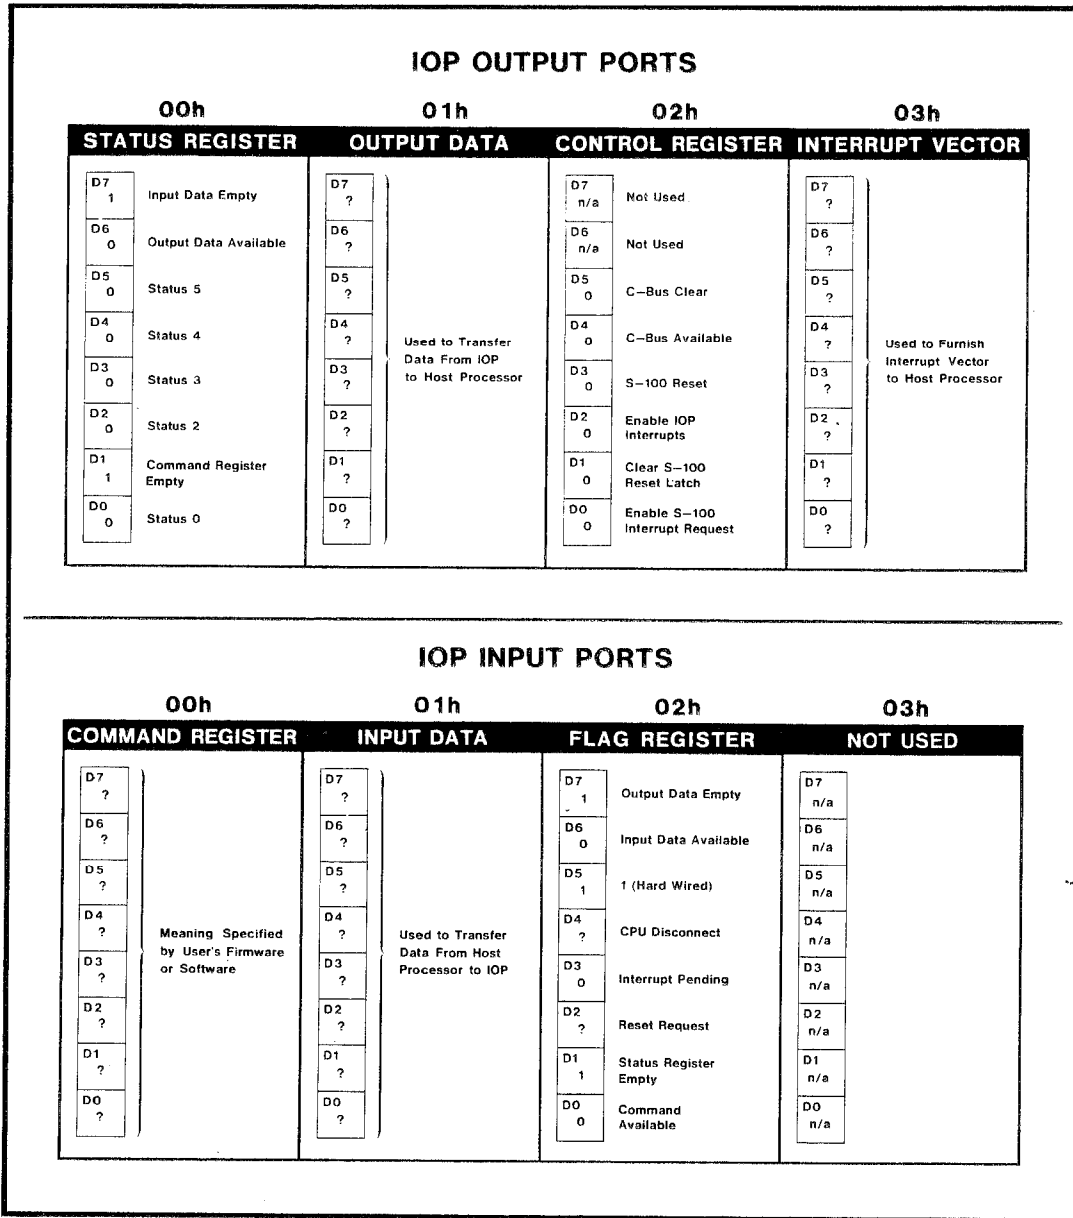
IOP OUTPUT PORTS

00h
STATUS REGISTER

D7 1 Input Data Empty
D6 0 Output Data Available
D5 0 Status 5
D4 0 Status 4
D3 0 Status 3
D2 0 Status 2
D1 1 Command Register Empty
D0 0 Status 0

01h
OUTPUT DATA

D7 ?
D6 ?
D5 ?
D4 ?
D3 ?
D2 ?
D1 ?
D0 ?

Used to Transfer Data From IOP to Host Processor

02h
CONTROL REGISTER

D7 n/a Not Used
D6 n/a Not Used
D5 0 C–Bus Clear
D4 0 C–Bus Available
D3 0 S–100 Reset
D2 0 Enable IOP Interrupts
D1 0 Clear S–100 Reset Latch
D0 0 Enable S–100 Interrupt Request

03h
INTERRUPT VECTOR

D7 ?
D6 ?
D5 ?
D4 ?
D3 ?
D2 ?
D1 ?
D0 ?

Used to Furnish Interrupt Vector to Host Processor

IOP INPUT PORTS

00h
COMMAND REGISTER

D7 ?
D6 ?
D5 ?
D4 ?
D3 ?
D2 ?
D1 ?
D0 ?

Meaning Specified by User's Firmware or Software

01h
INPUT DATA

D7 ?
D6 ?
D5 ?
D4 ?
D3 ?
D2 ?
D1 ?
D0 ?

Used to Transfer Data From Host Processor to IOP

02h
FLAG REGISTER

D7 1 Output Data Empty
D6 0 Input Data Available
D5 1 1 (Hard Wired)
D4 ? CPU Disconnect
D3 0 Interrupt Pending
D2 ? Reset Request
D1 1 Status Register Empty
D0 0 Command Available

03h
NOT USED

D7 n/a
D6 n/a
D5 n/a
D4 n/a
D3 n/a
D2 n/a
D1 n/a
D0 n/a